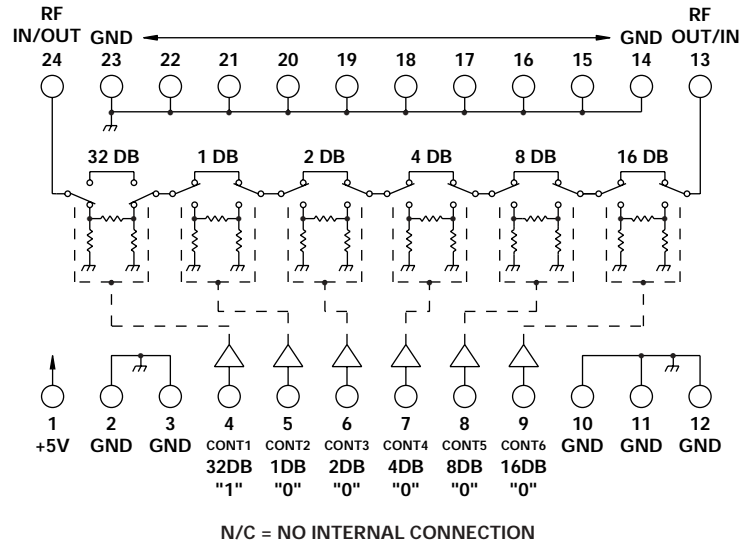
RF IN/OUT
24

GND
23 22 21 20 19 18 17 16 15 14
GND

RF OUT/IN
13

32 DB 1 DB 2 DB 4 DB 8 DB 16 DB

1 +5V
2 GND
3 GND
4 CONT1 32DB "1"
5 CONT2 1DB "0"
6 CONT3 2DB "0"
7 CONT4 4DB "0"
8 CONT5 8DB "0"
9 CONT6 16DB "0"
10 GND
11 GND
12 GND

N/C = NO INTERNAL CONNECTION